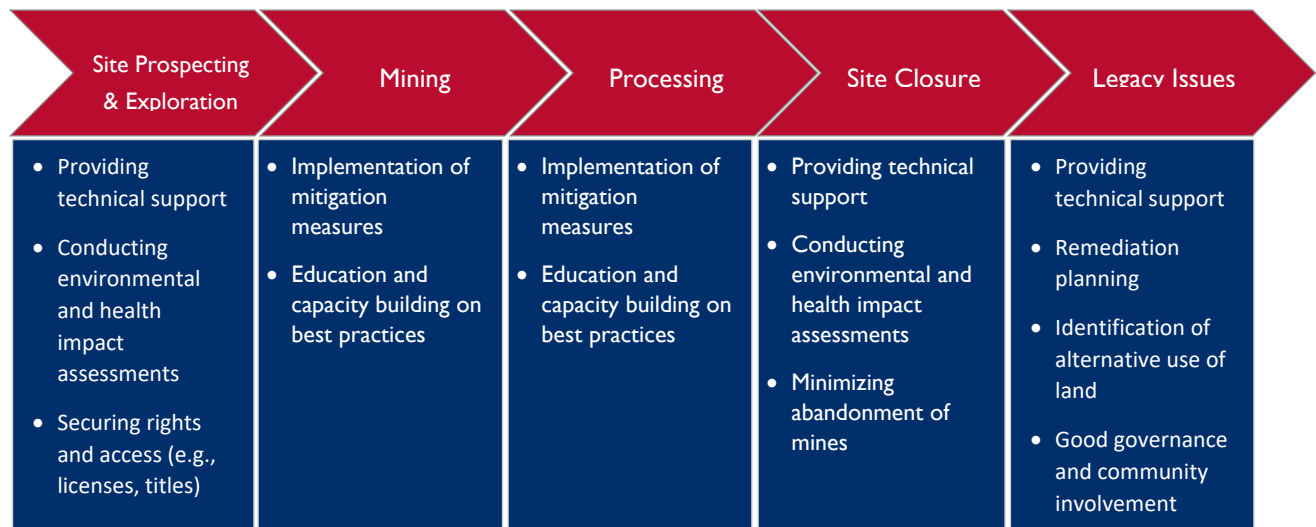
Site Prospecting & Exploration

- Providing technical support
- Conducting environmental and health impact assessments
- Securing rights and access (e.g., licenses, titles)

Mining

- Implementation of mitigation measures
- Education and capacity building on best practices

Processing

- Implementation of mitigation measures
- Education and capacity building on best practices

Site Closure

- Providing technical support
- Conducting environmental and health impact assessments
- Minimizing abandonment of mines

Legacy Issues

- Providing technical support
- Remediation planning
- Identification of alternative use of land
- Good governance and community involvement